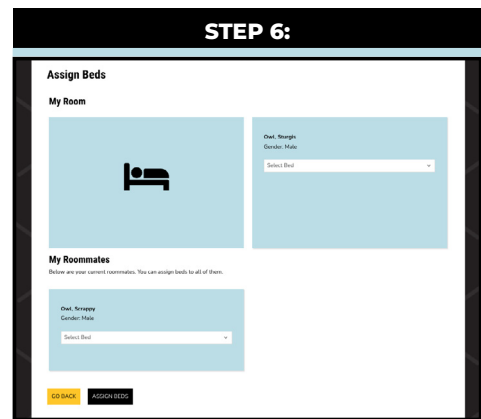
STEP 6:

Assign Beds

My Room

Owl, Sturgis
Gender: Male

Select Bed

My Roommates

Below are your current roommates. You can assign beds to all of them.

Owl, Scrappy
Gender: Male

Select Bed

GO BACK

ASSIGN BEDS